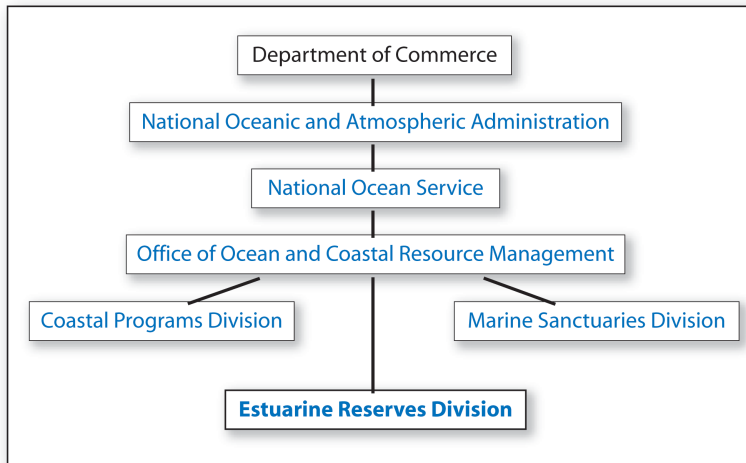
Department of Commerce

National Oceanic and Atmospheric Administration

National Ocean Service

Office of Ocean and Coastal Resource Management

Coastal Programs Division

Marine Sanctuaries Division

Estuarine Reserves Division